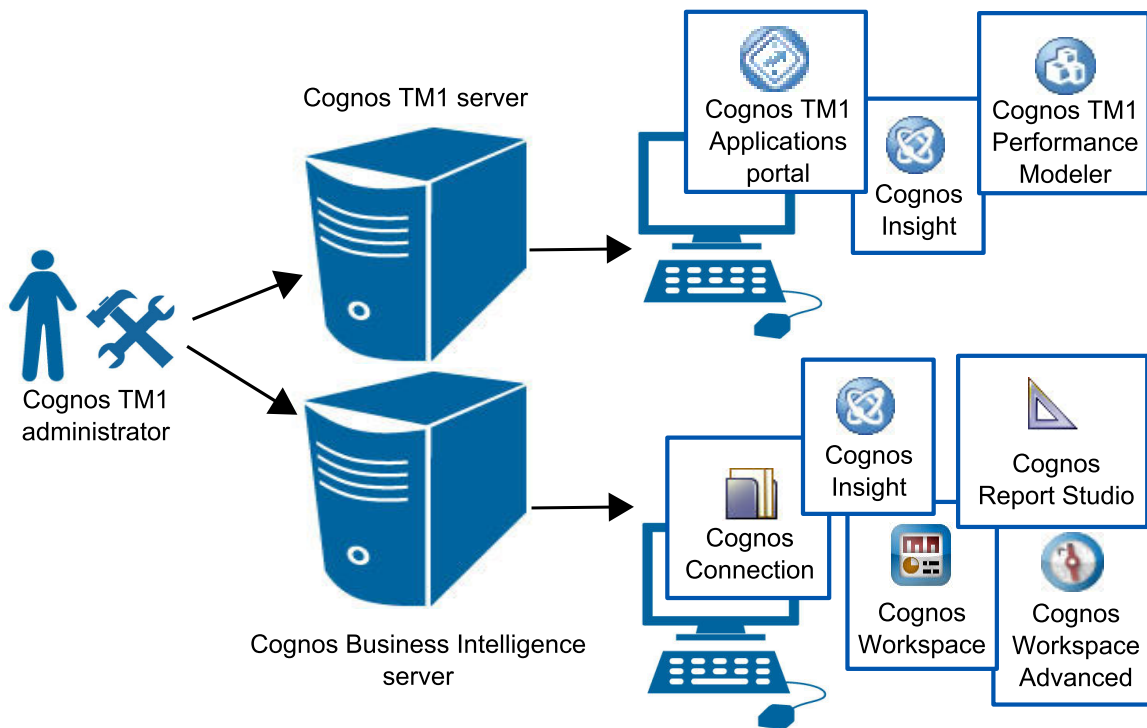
Cognos TM1 server

Cognos TM1 Applications portal

Cognos Insight

Cognos TM1 Performance Modeler

Cognos TM1 administrator

Cognos Insight

Cognos Report Studio

Cognos Connection

Cognos Workspace

Cognos Workspace Advanced

Cognos Business Intelligence server